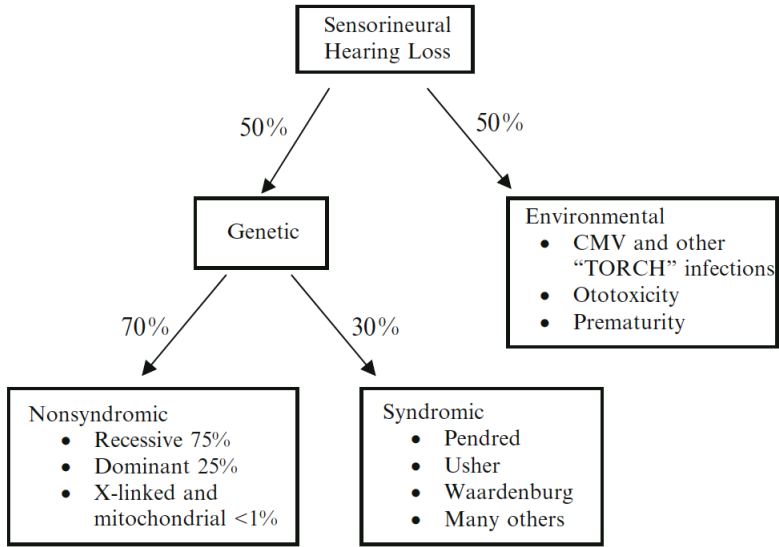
Sensorineural Hearing Loss

50%

50%

Genetic

Environmental
- CMV and other "TORCH" infections
- Ototoxicity
- Prematurity

70%

30%

Nonsyndromic
- Recessive 75%
- Dominant 25%
- X-linked and mitochondrial <1%

Syndromic
- Pendred
- Usher
- Waardenburg
- Many others